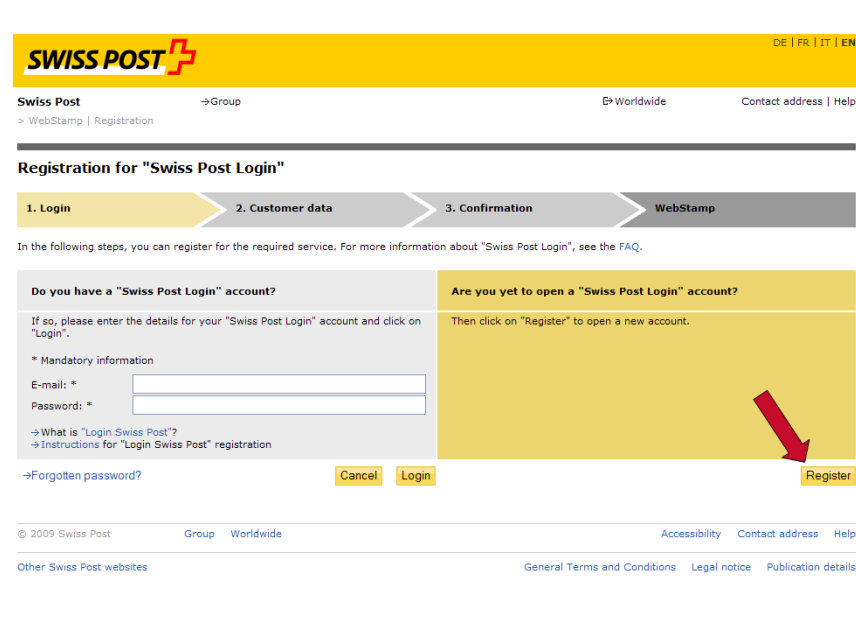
SWISS POST

DE | FR | IT | EN

Swiss Post
> WebStamp | Registration

→Group

Worldwide

Contact address | Help

Registration for "Swiss Post Login"

1. Login
2. Customer data
3. Confirmation
WebStamp

In the following steps, you can register for the required service. For more information about "Swiss Post Login", see the FAQ.

Do you have a "Swiss Post Login" account?

If so, please enter the details for your "Swiss Post Login" account and click on "Login".

* Mandatory information

E-mail: *

Password: *

→What is "Login Swiss Post"?
→Instructions for "Login Swiss Post" registration

Are you yet to open a "Swiss Post Login" account?

Then click on "Register" to open a new account.

→Forgotten password?

Cancel

Login

Register

© 2009 Swiss Post

Group

Worldwide

Accessibility

Contact address

Help

Other Swiss Post websites

General Terms and Conditions

Legal notice

Publication details